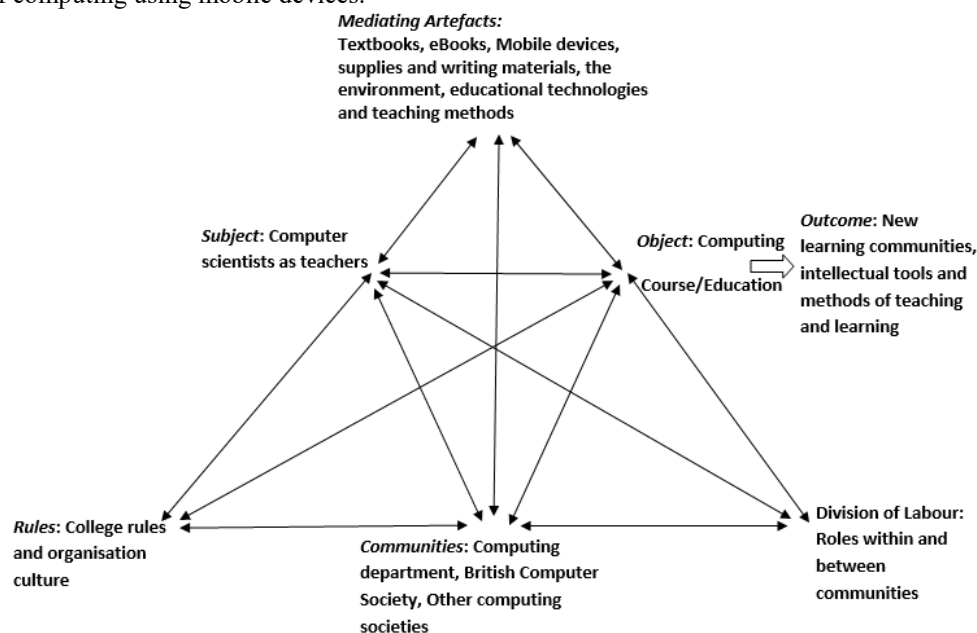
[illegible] computing using mobile devices.

*Mediating Artefacts:* Textbooks, eBooks, Mobile devices, supplies and writing materials, the environment, educational technologies and teaching methods

*Subject*: Computer scientists as teachers

*Object*: Computing Course/Education

*Outcome*: New learning communities, intellectual tools and methods of teaching and learning

*Rules*: College rules and organisation culture

*Communities*: Computing department, British Computer Society, Other computing societies

Division of Labour: Roles within and between communities